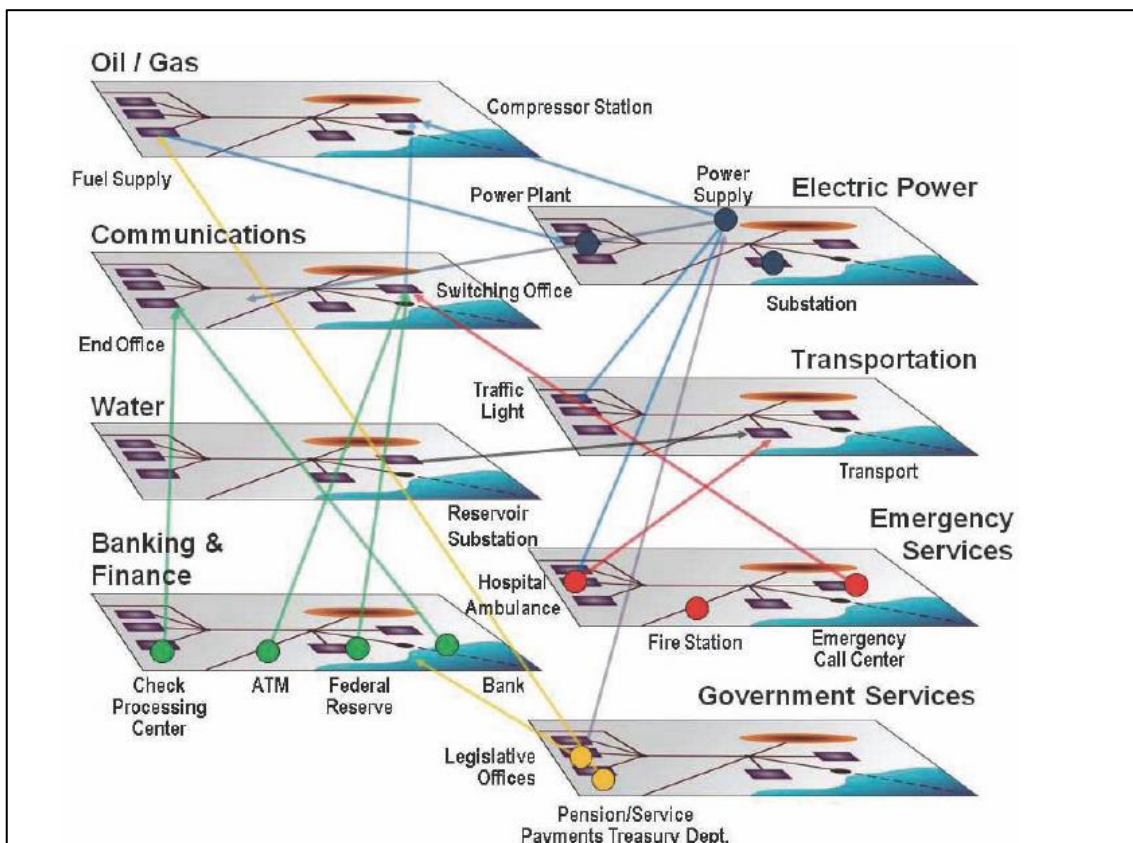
Oil / Gas

Compressor Station

Fuel Supply

Power Plant

Power Supply

Electric Power

Communications

Switching Office

Substation

End Office

Transportation

Traffic Light

Water

Transport

Reservoir Substation

Emergency Services

Banking & Finance

Hospital Ambulance

Fire Station

Emergency Call Center

Check Processing Center

ATM

Federal Reserve

Bank

Government Services

Legislative Offices

Pension/Service Payments Treasury Dept.